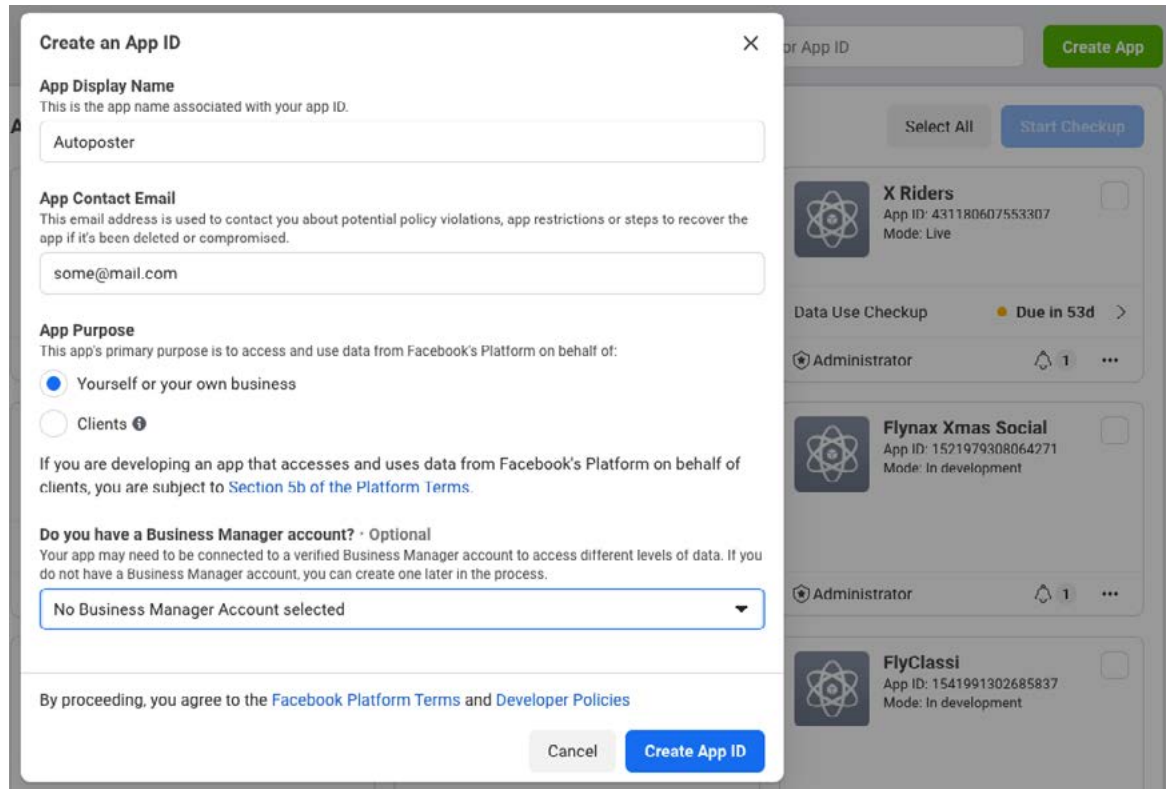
Create an App ID

×

App Display Name
This is the app name associated with your app ID.

Autoposter

App Contact Email
This email address is used to contact you about potential policy violations, app restrictions or steps to recover the app if it's been deleted or compromised.

some@mail.com

App Purpose
This app's primary purpose is to access and use data from Facebook's Platform on behalf of:

Yourself or your own business

Clients

If you are developing an app that accesses and uses data from Facebook's Platform on behalf of clients, you are subject to Section 5b of the Platform Terms.

Do you have a Business Manager account? · Optional
Your app may need to be connected to a verified Business Manager account to access different levels of data. If you do not have a Business Manager account, you can create one later in the process.

No Business Manager Account selected

By proceeding, you agree to the Facebook Platform Terms and Developer Policies

Cancel

Create App ID

r App ID

Create App

Select All

Start Checkup

X Riders
App ID: 431180607553307
Mode: Live

Data Use Checkup

Due in 53d

Administrator

1

Flynax Xmas Social
App ID: 1521979308064271
Mode: In development

Administrator

1

FlyClassi
App ID: 1541991302685837
Mode: In development